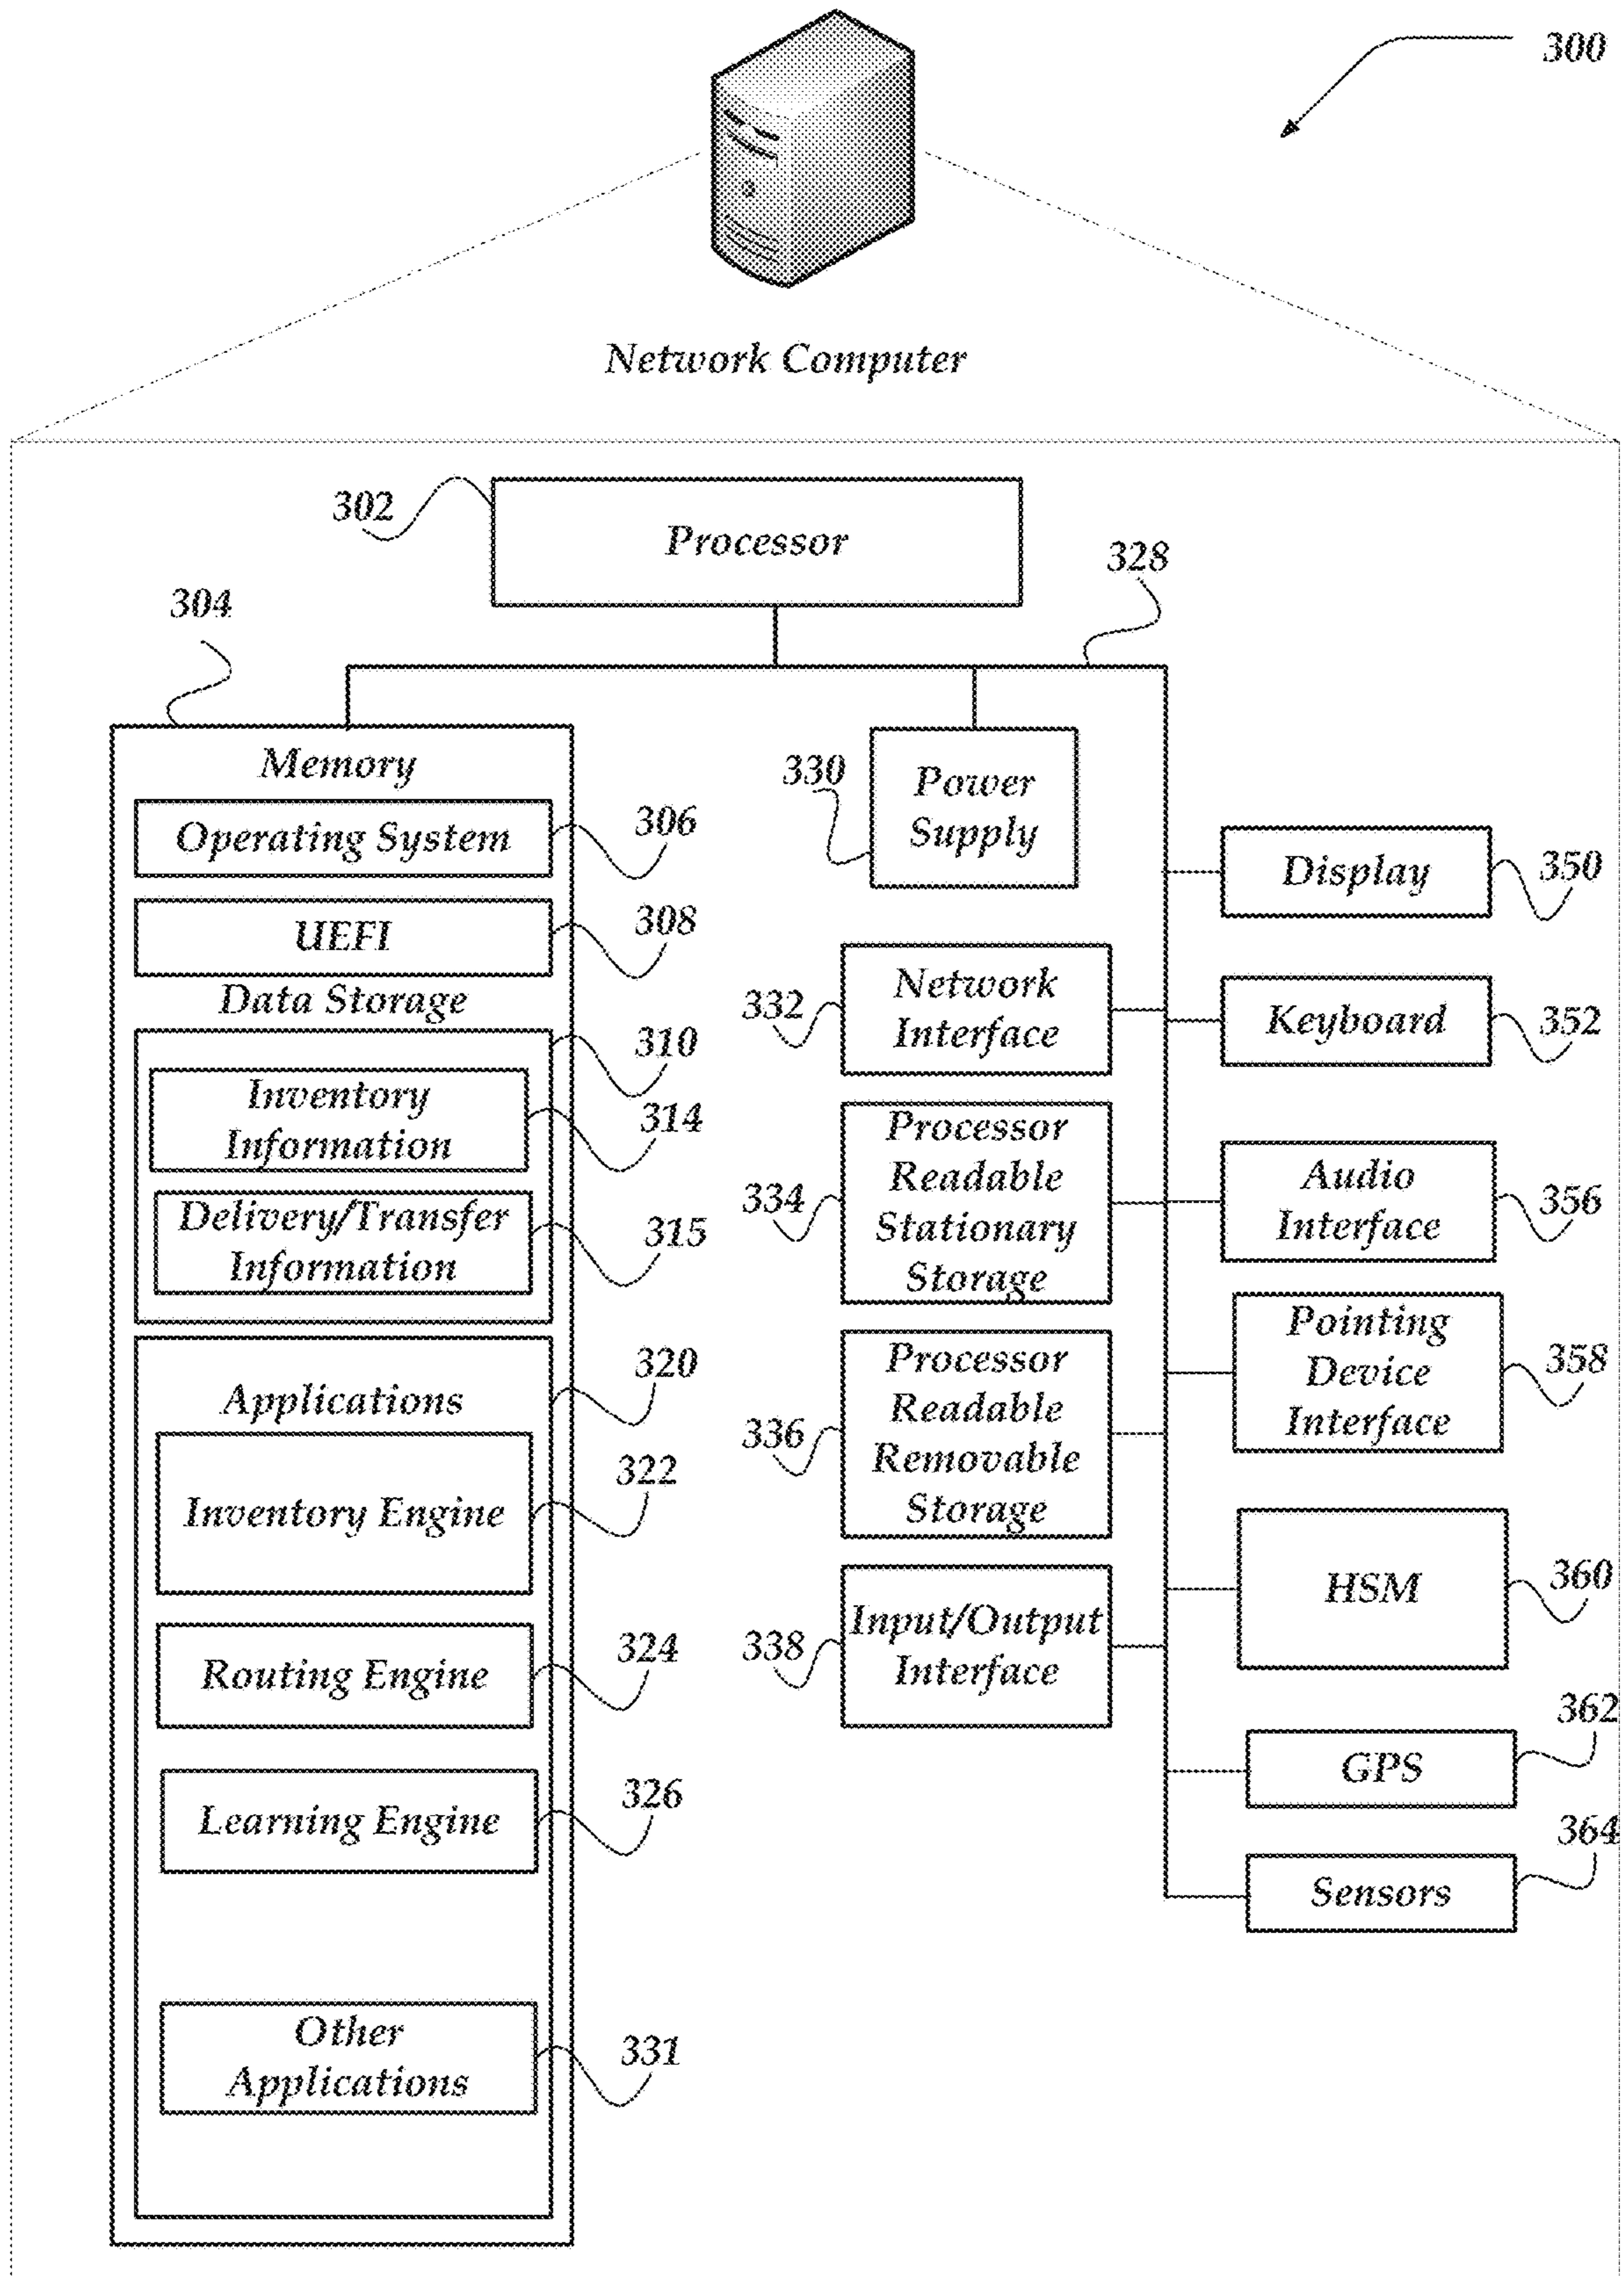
300

Network Computer

302
Processor

328

304
Memory

Operating System
306

UEFI
308

Data Storage
310

Inventory Information
314

Delivery/Transfer Information
315

Applications
320

Inventory Engine
322

Routing Engine
324

Learning Engine
326

Other Applications
331

330
Power Supply

332
Network Interface

334
Processor Readable Stationary Storage

336
Processor Readable Removable Storage

338
Input/Output Interface

Display
350

Keyboard
352

Audio Interface
356

Pointing Device Interface
358

HSM
360

GPS
362

Sensors
364